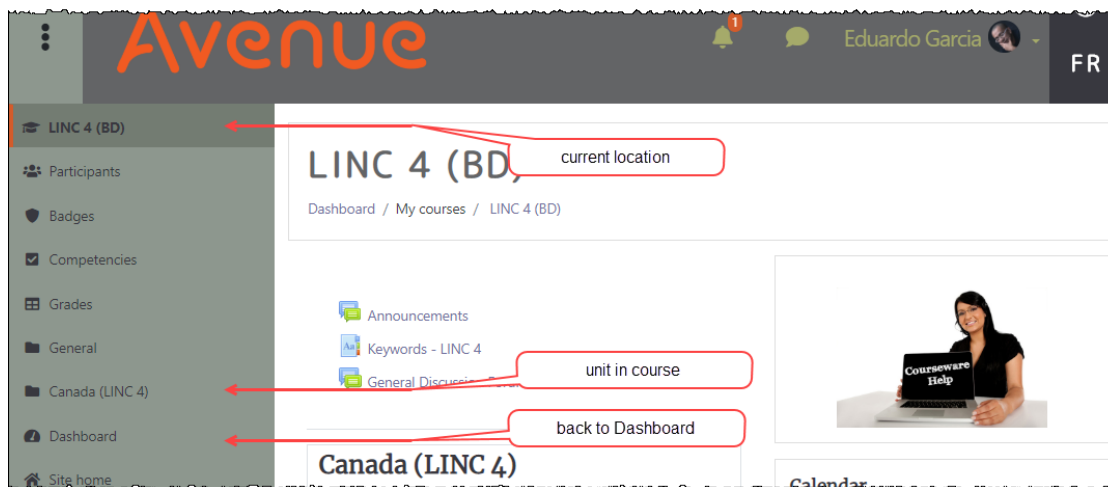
Avenue

1

Eduardo Garcia

FR

LINC 4 (BD)

Participants

Badges

Competencies

Grades

General

Canada (LINC 4)

Dashboard

Site home

current location

LINC 4 (BD)

Dashboard / My courses / LINC 4 (BD)

Announcements

Keywords - LINC 4

General Discussion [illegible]

unit in course

back to Dashboard

Courseware Help

Canada (LINC 4)

Calendar